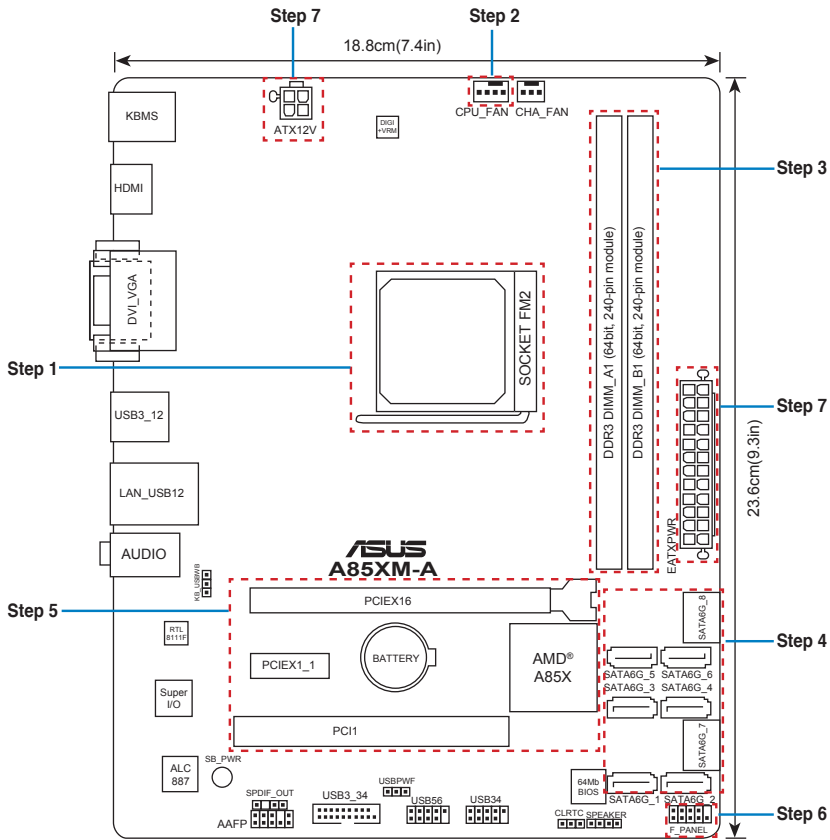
Step 7
Step 2
18.8cm(7.4in)
ATX12V
CPU_FAN
CHA_FAN
DIGI +VRM
KBMS
HDMI
DVI_VGA
SOCKET FM2
DDR3 DIMM_A1 (64bit, 240-pin module)
DDR3 DIMM_B1 (64bit, 240-pin module)
Step 3
Step 1
USB3_12
Step 7
23.6cm(9.3in)
LAN_USB12
EATXPWR
AUDIO
A85XM-A
KB_USBPW78
Step 5
PCIEX16
SATA6G_8
RTL 8111F
BATTERY
AMD® A85X
Step 4
PCIEX1_1
SATA6G_5
SATA6G_6
SATA6G_3
SATA6G_4
Super I/O
PCI1
SATA6G_7
ALC 887
SB_PWR
USBPWF
64Mb BIOS
SATA6G_1
SATA6G_2
SPDIF_OUT
USB3_34
USB56
USB34
CLRTC
SPEAKER
Step 6
AAFP
F_PANEL